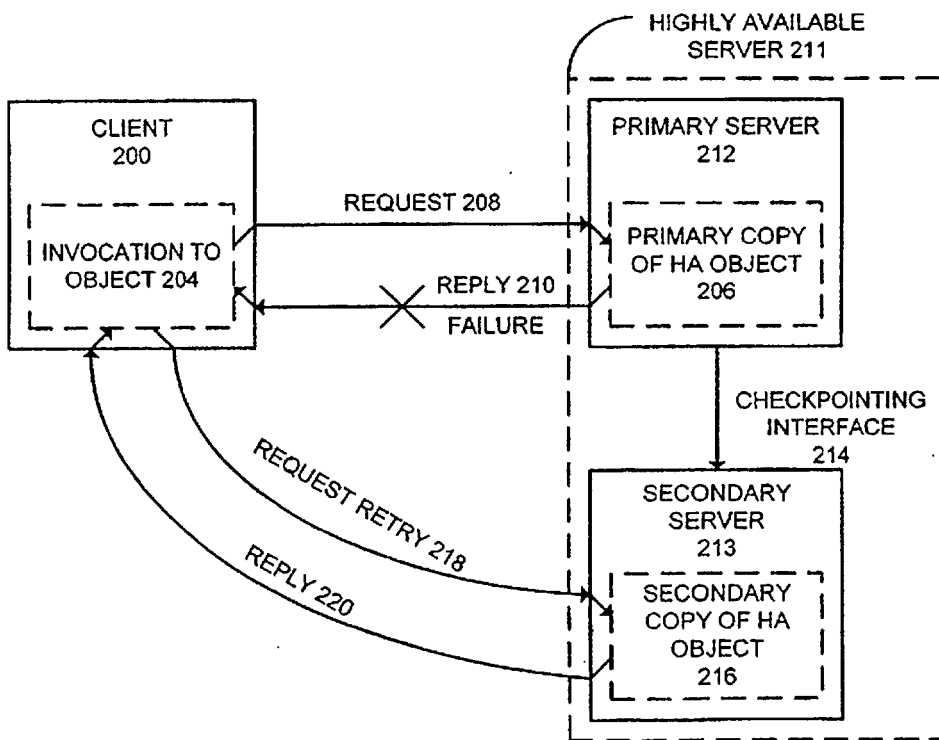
HIGHLY AVAILABLE SERVER 211

CLIENT 200

INVOCATION TO OBJECT 204

REQUEST 208

PRIMARY SERVER 212

PRIMARY COPY OF HA OBJECT 206

REPLY 210

FAILURE

CHECKPOINTING INTERFACE 214

REQUEST RETRY 218

REPLY 220

SECONDARY SERVER 213

SECONDARY COPY OF HA OBJECT 216